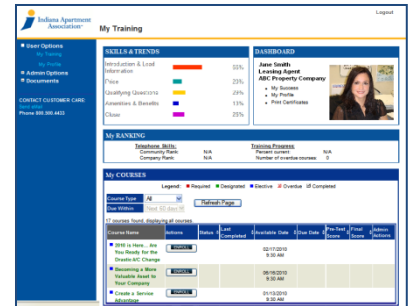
Indiana Apartment Association
My Training
Logout

User Options
My Training
My Profile
Admin Options
Documents

CONTACT CUSTOMER CARE:
Send email
Phone 800.000.4433

SKILLS & TRENDS
Introduction & Lead Information 35%
Price 22%
Qualifying Questions 29%
Amenities & Benefits 13%
Close 25%

DASHBOARD
Jane Smith
Leasing Agent
ABC Property Company
My Success
My Profile
Print Certificates

My RANKING
Telephone Skills:
Community Rank: N/A
Company Rank: N/A
Training Progress
Percent current N/A
Number of overdue courses: 3

My COURSES
Legend: Required Designated Elective Overdue Completed
Course Type All
Due Within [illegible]
Refresh Page
17 courses found, displaying all courses.

| Course Name | Actions | Status | Last Completed | Available Date | Due Date | Pre-Test Score | Final Score | Admin Actions |
|---|---|---|---|---|---|---|---|---|
| 2010 is Here... Are You Ready for the Onsite A/C Change | ENROLL | | | 02/17/2010 8:30 AM | | | | |
| Becoming a More Valuable Asset to Your Company | ENROLL | | | 06/16/2010 8:30 AM | | | | |
| Create a Service Advantage | ENROLL | | | 01/13/2010 8:30 AM | | | | |